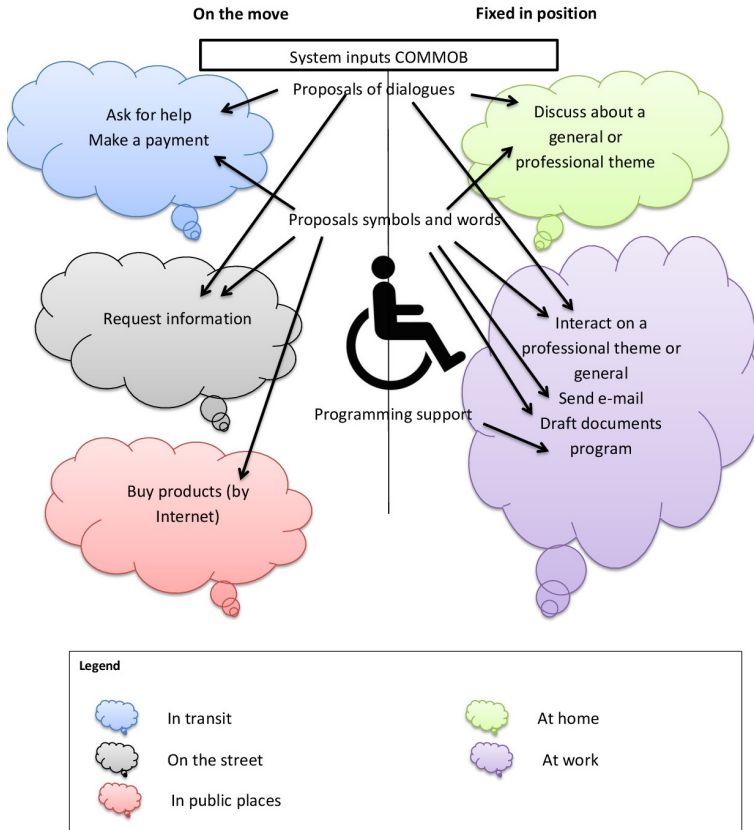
On the move

Fixed in position

System inputs COMMOB

Proposals of dialogues

Ask for help
Make a payment

Discuss about a general or professional theme

Proposals symbols and words

Request information

Interact on a professional theme or general
Send e-mail
Draft documents
program

Programming support

Buy products (by Internet)

Legend

In transit

On the street

In public places

At home

At work